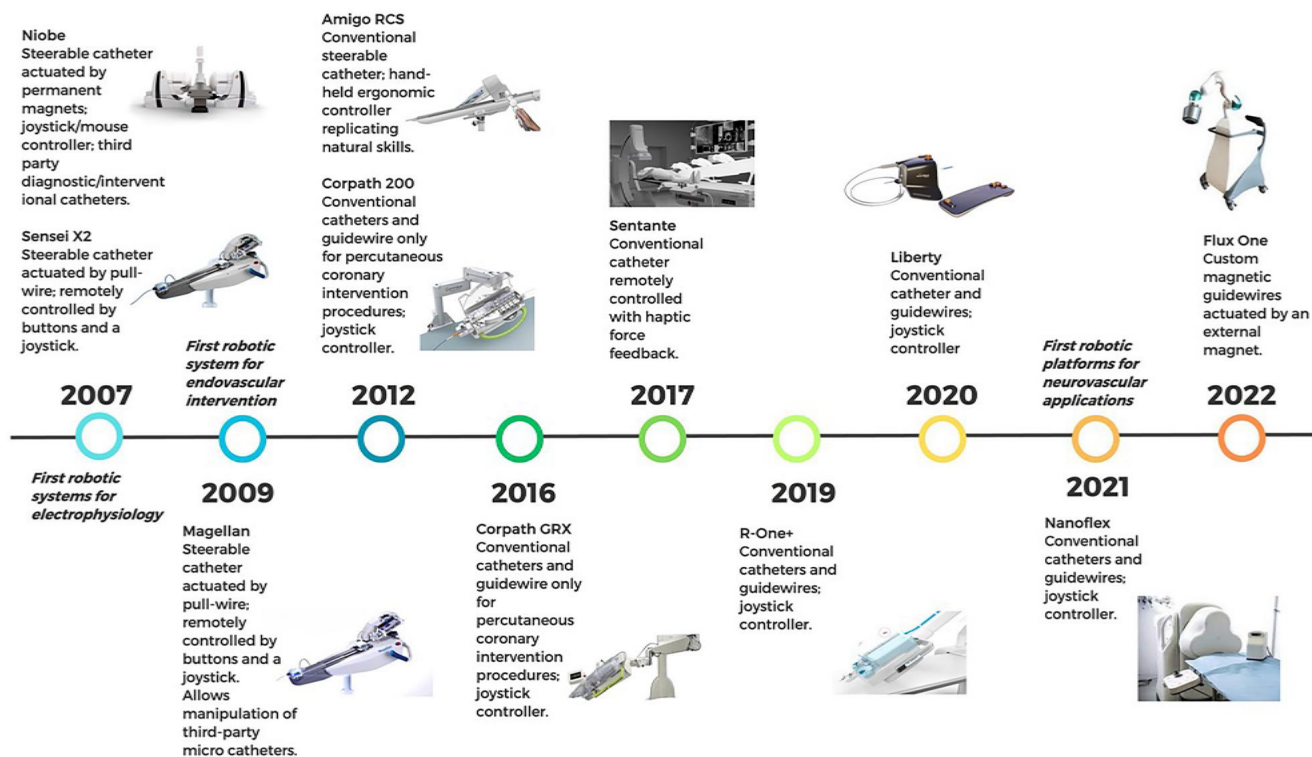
Niobe
Steerable catheter actuated by permanent magnets; joystick/mouse controller; third party diagnostic/interventional catheters.

Sensei X2
Steerable catheter actuated by pull-wire; remotely controlled by buttons and a joystick.

First robotic system for endovascular intervention

Amigo RCS
Conventional steerable catheter; hand-held ergonomic controller replicating natural skills.

Corpath 200
Conventional catheters and guidewire only for percutaneous coronary intervention procedures; joystick controller.

Sentante
Conventional catheter remotely controlled with haptic force feedback.

Liberty
Conventional catheter and guidewires; joystick controller

First robotic platforms for neurovascular applications

Flux One
Custom magnetic guidewires actuated by an external magnet.

2007

2012

2017

2020

2022

First robotic systems for electrophysiology

2009

Magellan
Steerable catheter actuated by pull-wire; remotely controlled by buttons and a joystick. Allows manipulation of third-party micro catheters.

2016

Corpath GRX
Conventional catheters and guidewire only for percutaneous coronary intervention procedures; joystick controller.

2019

R-One+
Conventional catheters and guidewires; joystick controller.

2021

Nanoflex
Conventional catheters and guidewires; joystick controller.